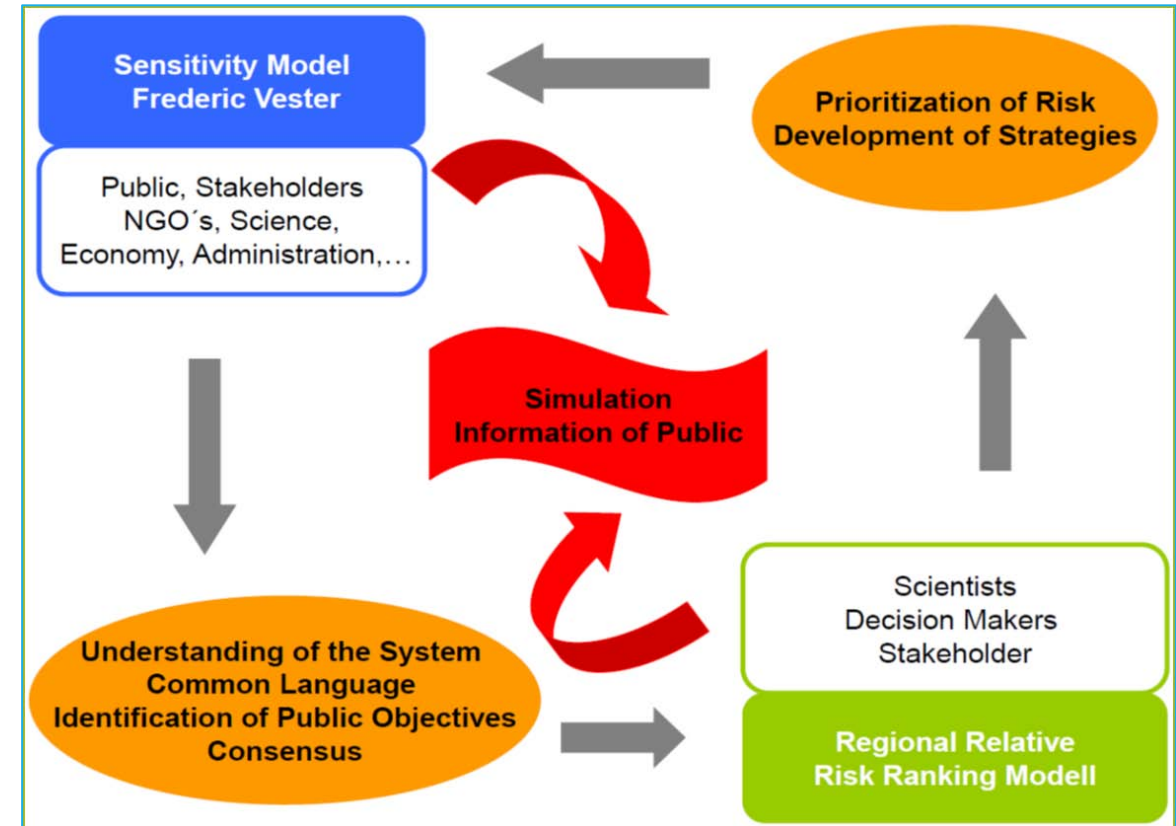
Sensitivity Model
Frederic Vester

Public, Stakeholders
NGO´s, Science,
Economy, Administration,…

Prioritization of Risk
Development of Strategies

Simulation
Information of Public

Scientists
Decision Makers
Stakeholder

Understanding of the System
Common Language
Identification of Public Objectives
Consensus

Regional Relative
Risk Ranking Modell